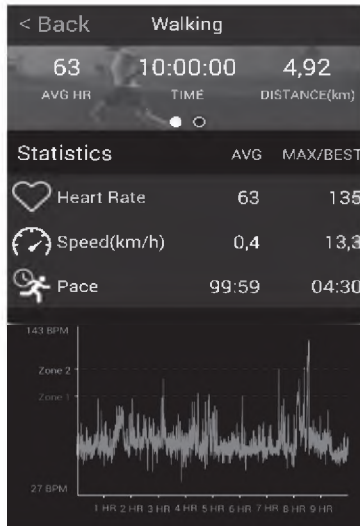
< Back Walking

63
AVG HR

10:00:00
TIME

4,92
DISTANCE(km)

| Statistics | AVG | MAX/BEST |
|---|---|---|
| Heart Rate | 63 | 135 |
| Speed(km/h) | 0,4 | 13,3 |
| Pace | 99:59 | 04:30 |

143 BPM
Zone 2
Zone 1
27 BPM
1 HR 2 HR 3 HR 4 HR 5 HR 6 HR 7 HR 8 HR 9 HR